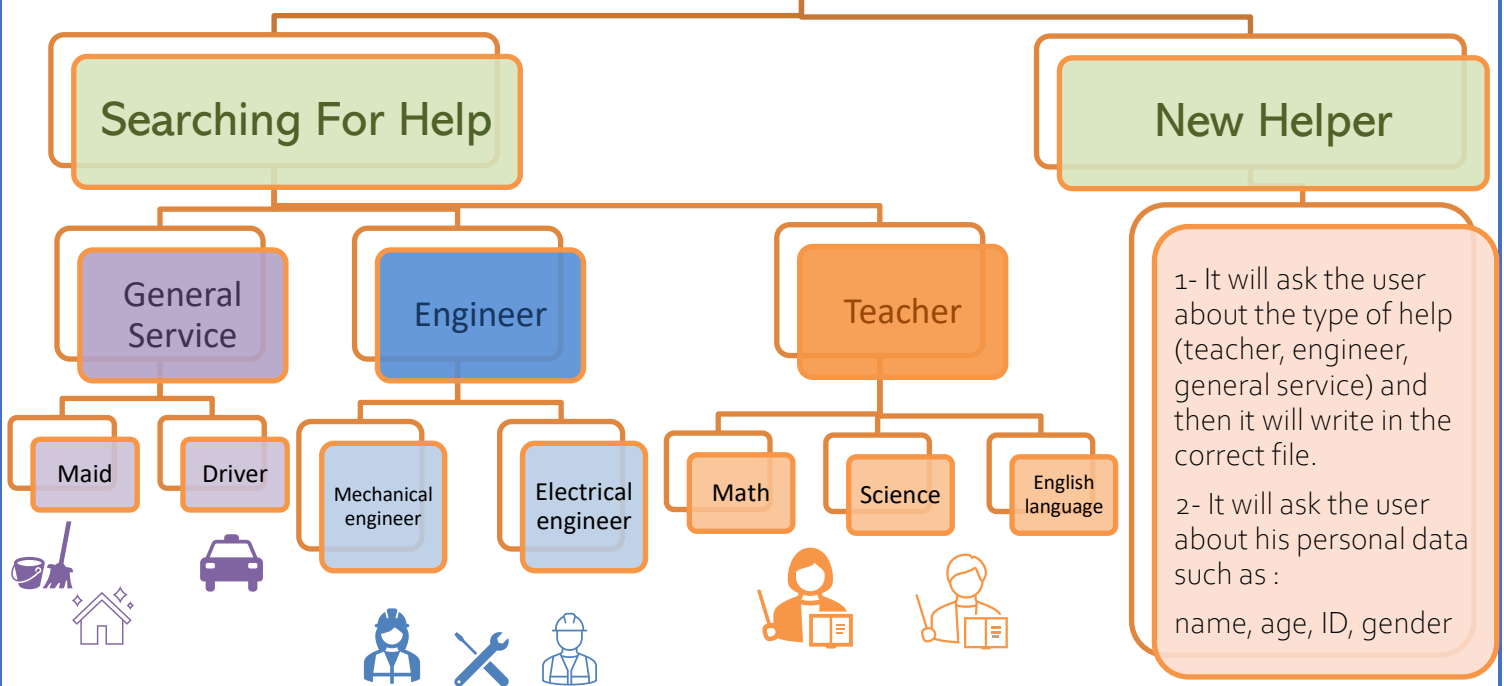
Searching For Help

New Helper

General Service

Engineer

Teacher

Maid

Driver

Mechanical engineer

Electrical engineer

Math

Science

English language

1- It will ask the user about the type of help (teacher, engineer, general service) and then it will write in the correct file.

2- It will ask the user about his personal data such as :

name, age, ID, gender